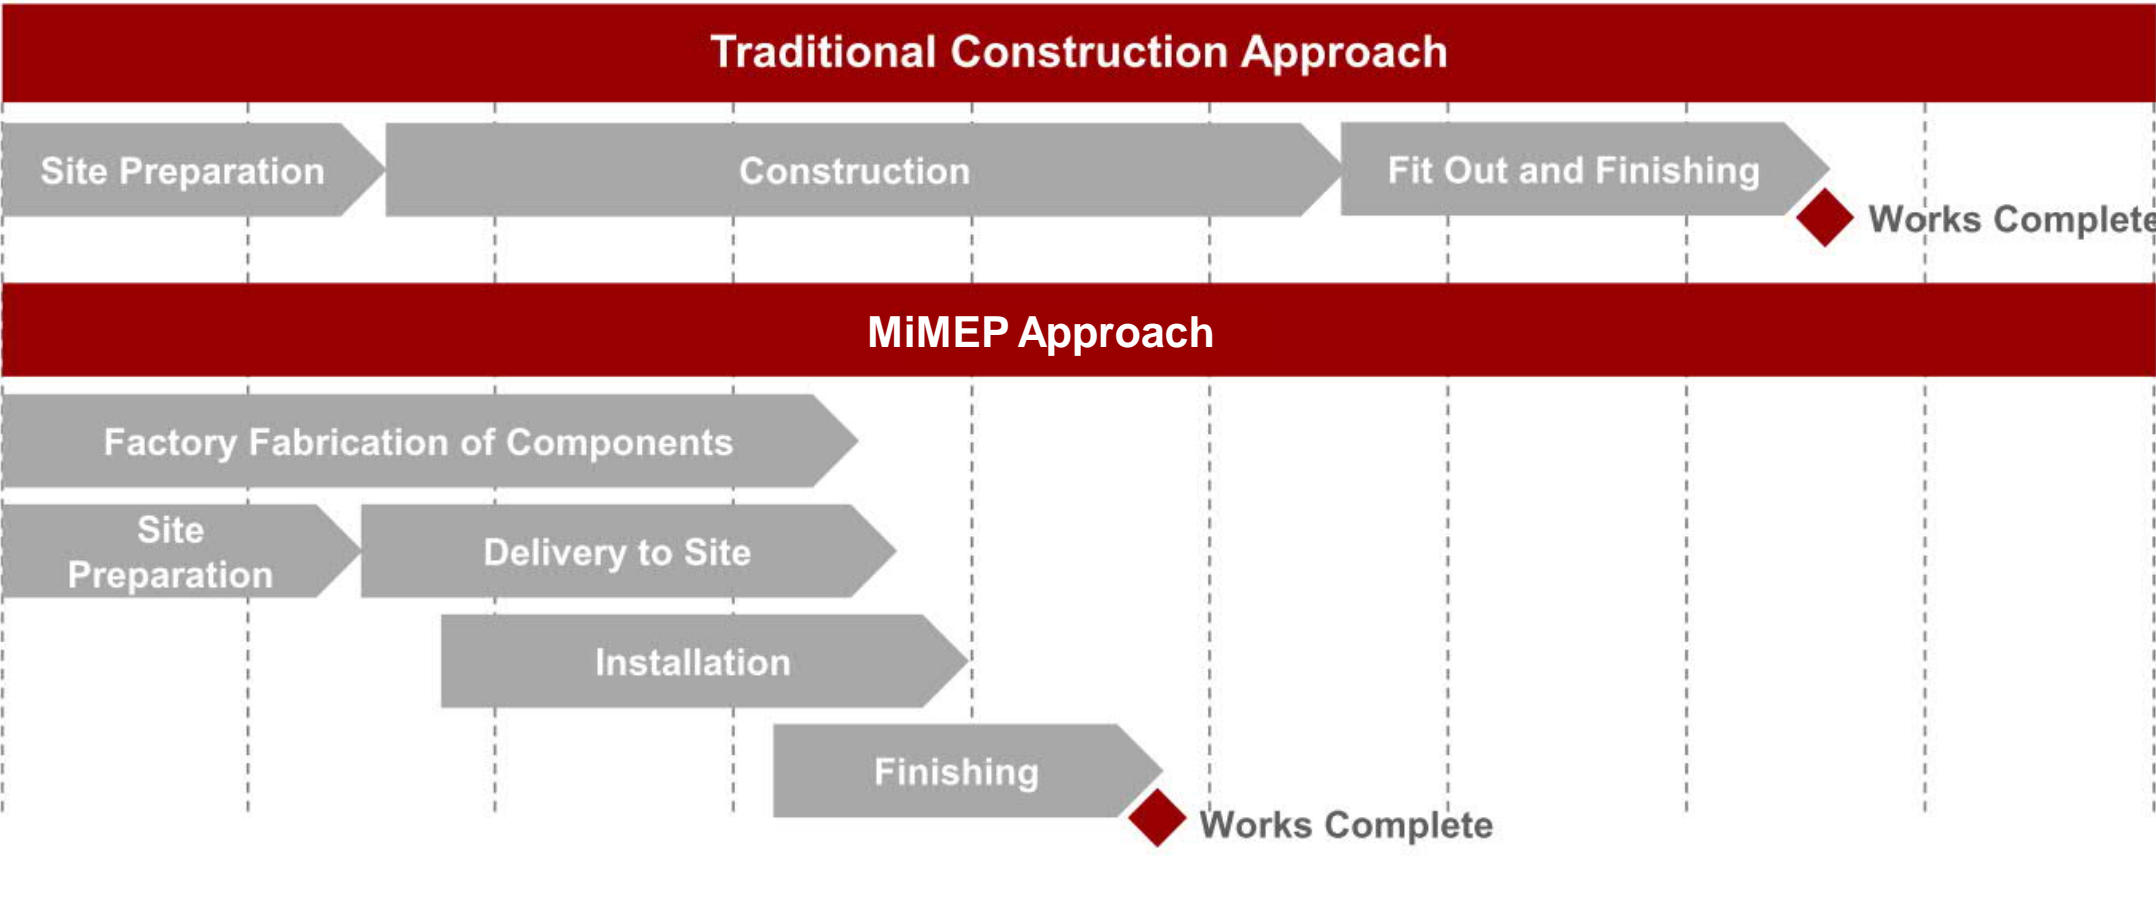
Traditional Construction Approach

Site Preparation

Construction

Fit Out and Finishing

Works Complete

MiMEP Approach

Factory Fabrication of Components

Site Preparation

Delivery to Site

Installation

Finishing

Works Complete